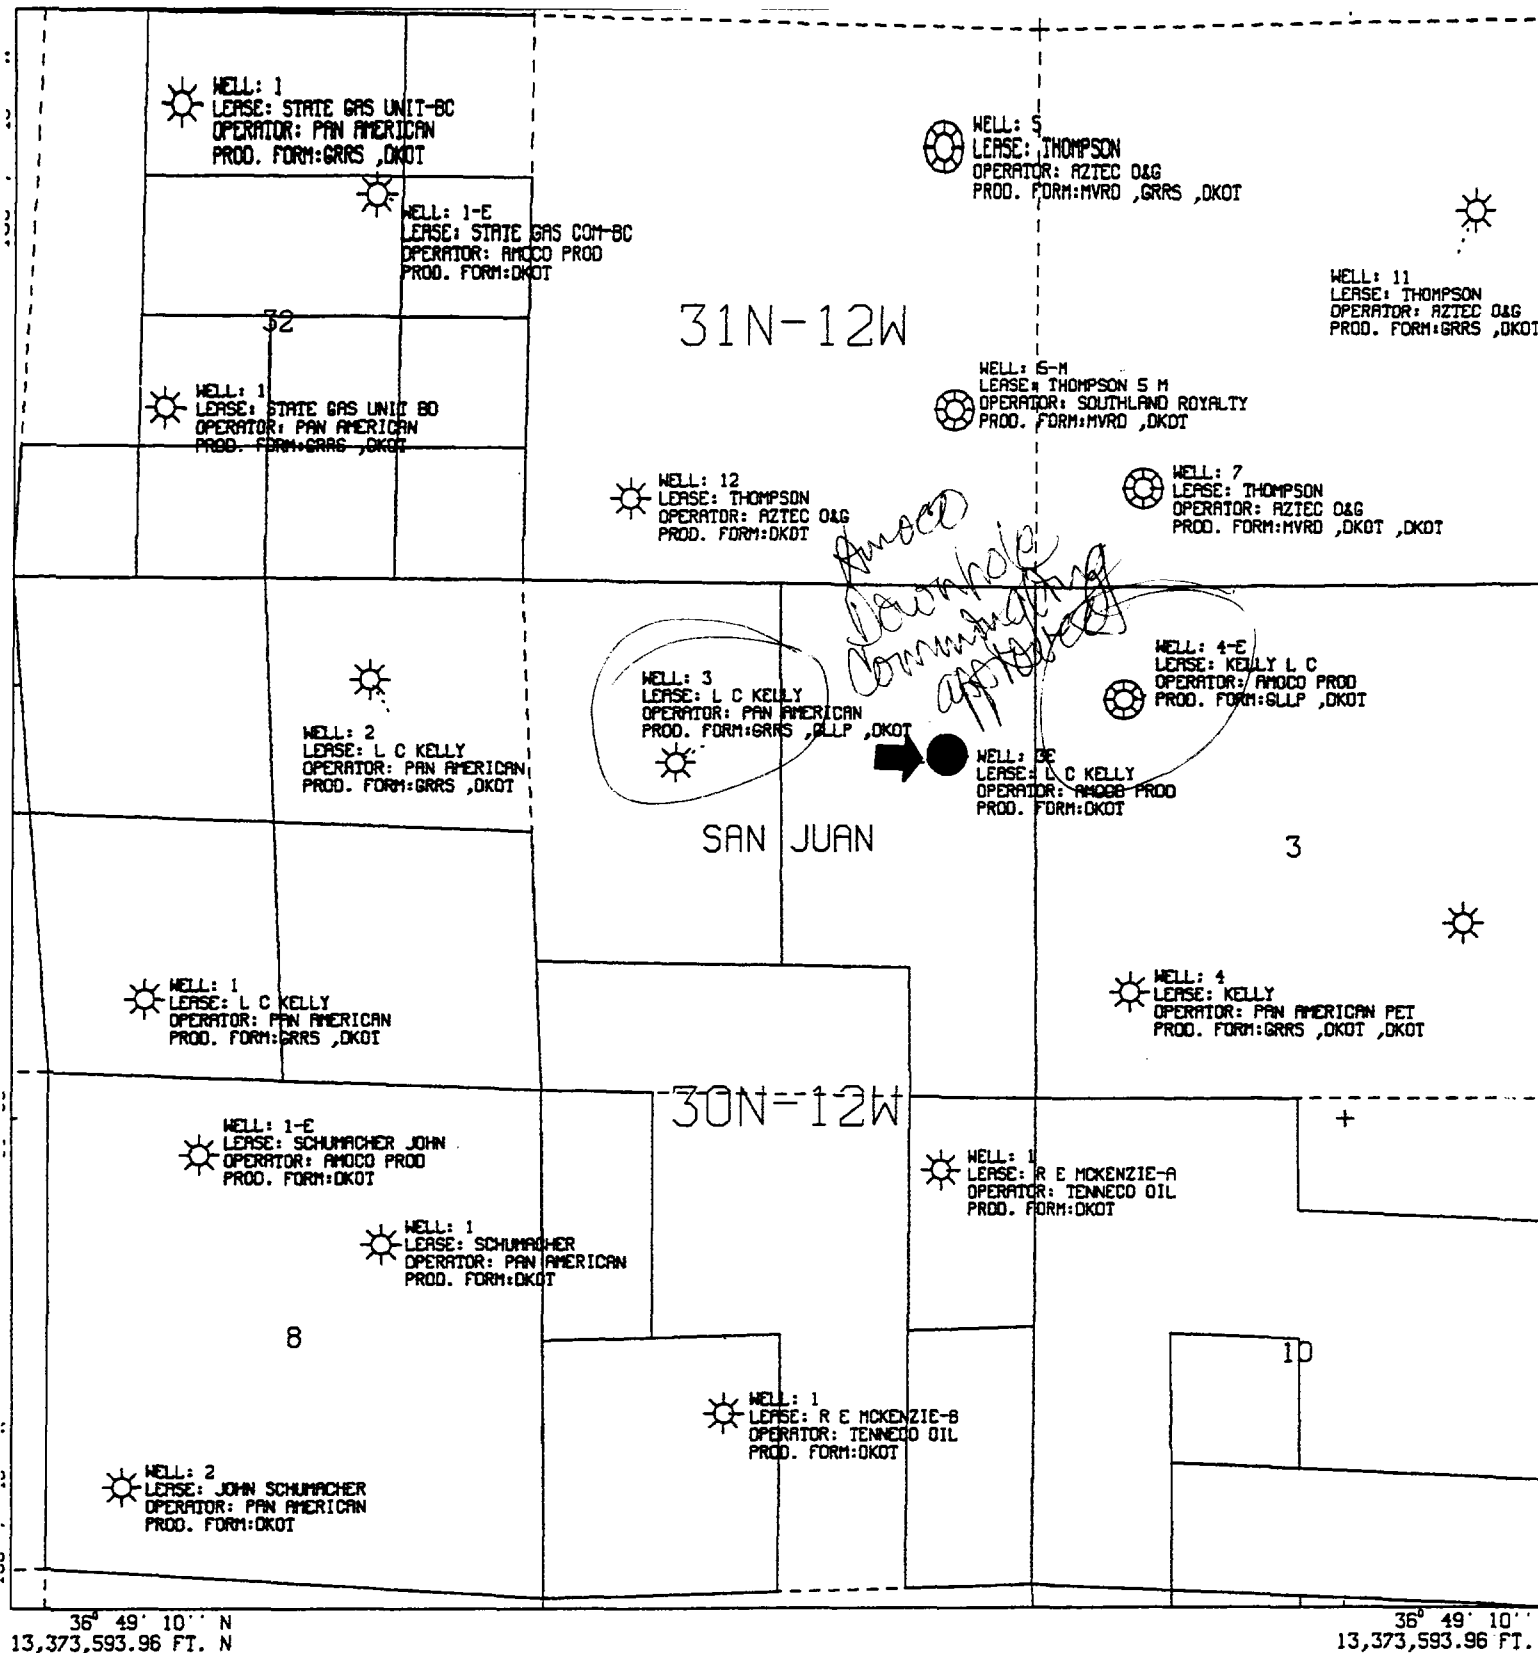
WELL: 1
LEASE: STATE GAS UNIT-BC
OPERATOR: PAN AMERICAN
PROD. FORM:GRRS ,DKOT

WELL: 5
LEASE: THOMPSON
OPERATOR: AZTEC O&G
PROD. FORM:MVRD ,GRRS ,DKOT

WELL: 1-E
LEASE: STATE GAS COM-BC
OPERATOR: AMOCO PROD
PROD. FORM:DKOT

WELL: 11
LEASE: THOMPSON
OPERATOR: AZTEC O&G
PROD. FORM:GRRS ,DKOT

32

31N-12W

WELL: 6-M
LEASE: THOMPSON 5 M
OPERATOR: SOUTHLAND ROYALTY
PROD. FORM:MVRD ,DKOT

WELL: 1
LEASE: STATE GAS UNIT BD
OPERATOR: PAN AMERICAN
PROD. FORM:GRRS ,DKOT

WELL: 12
LEASE: THOMPSON
OPERATOR: AZTEC O&G
PROD. FORM:DKOT

WELL: 7
LEASE: THOMPSON
OPERATOR: AZTEC O&G
PROD. FORM:MVRD ,DKOT ,DKOT

Amoco Downhole Commingling approved

WELL: 4-E
LEASE: KELLY L C
OPERATOR: AMOCO PROD
PROD. FORM:GLLP ,DKOT

WELL: 3
LEASE: L C KELLY
OPERATOR: PAN AMERICAN
PROD. FORM:GRRS ,GLLP ,DKOT

WELL: 2
LEASE: L C KELLY
OPERATOR: PAN AMERICAN
PROD. FORM:GRRS ,DKOT

WELL: 3E
LEASE: L C KELLY
OPERATOR: AMOCO PROD
PROD. FORM:DKOT

SAN JUAN

3

WELL: 1
LEASE: L C KELLY
OPERATOR: PAN AMERICAN
PROD. FORM:GRRS ,DKOT

WELL: 4
LEASE: KELLY
OPERATOR: PAN AMERICAN PET
PROD. FORM:GRRS ,DKOT ,DKOT

30N-12W

WELL: 1-E
LEASE: SCHUMACHER JOHN
OPERATOR: AMOCO PROD
PROD. FORM:DKOT

WELL: 1
LEASE: R E MCKENZIE-A
OPERATOR: TENNECO OIL
PROD. FORM:DKOT

WELL: 1
LEASE: SCHUMACHER
OPERATOR: PAN AMERICAN
PROD. FORM:DKOT

8

10

WELL: 1
LEASE: R E MCKENZIE-B
OPERATOR: TENNECO OIL
PROD. FORM:DKOT

WELL: 2
LEASE: JOHN SCHUMACHER
OPERATOR: PAN AMERICAN
PROD. FORM:DKOT

36° 49' 10'' N
13,373,593.96 FT. N

36° 49' 10''
13,373,593.96 FT.